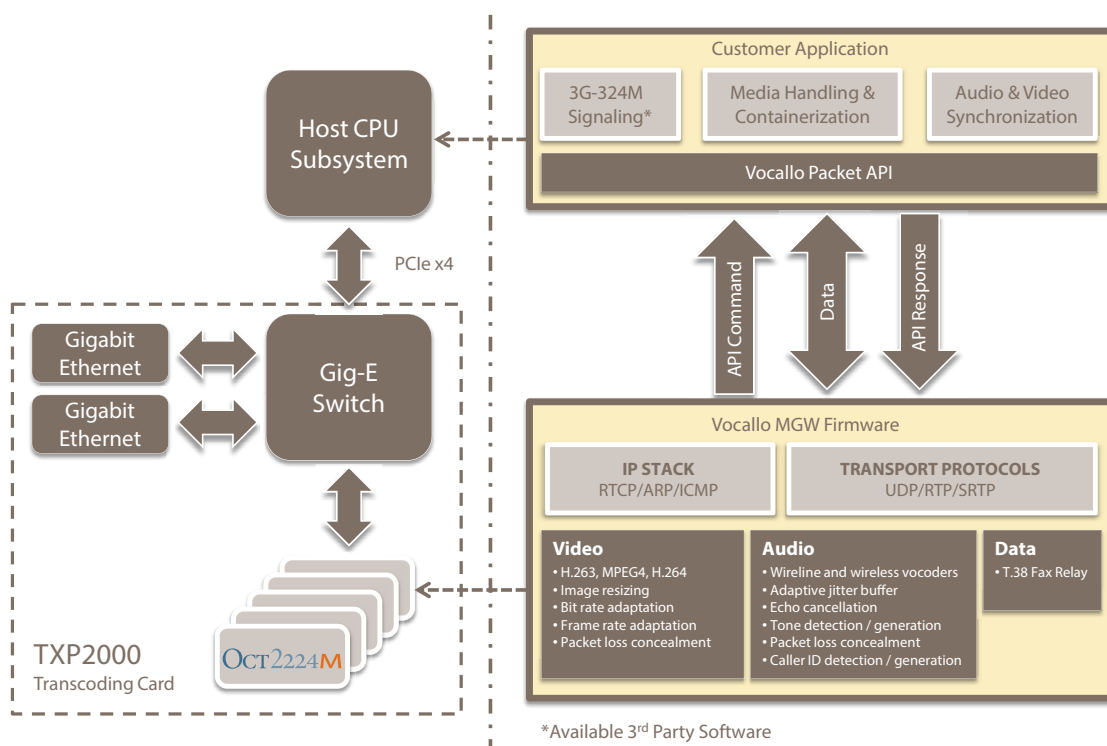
Host CPU Subsystem

PCIe x4

Gigabit Ethernet

Gigabit Ethernet

Gig-E Switch

OCT2224M

TXP2000
Transcoding Card

Customer Application

3G-324M Signaling*

Media Handling & Containerization

Audio & Video Synchronization

Vocallo Packet API

API Command

Data

API Response

Vocallo MGW Firmware

IP STACK
RTCP/ARP/ICMP

TRANSPORT PROTOCOLS
UDP/RTP/SRTP

Video
• H.263, MPEG4, H.264
• Image resizing
• Bit rate adaptation
• Frame rate adaptation
• Packet loss concealment

Audio
• Wireline and wireless vocoders
• Adaptive jitter buffer
• Echo cancellation
• Tone detection / generation
• Packet loss concealment
• Caller ID detection / generation

Data
• T.38 Fax Relay

*Available 3rd Party Software